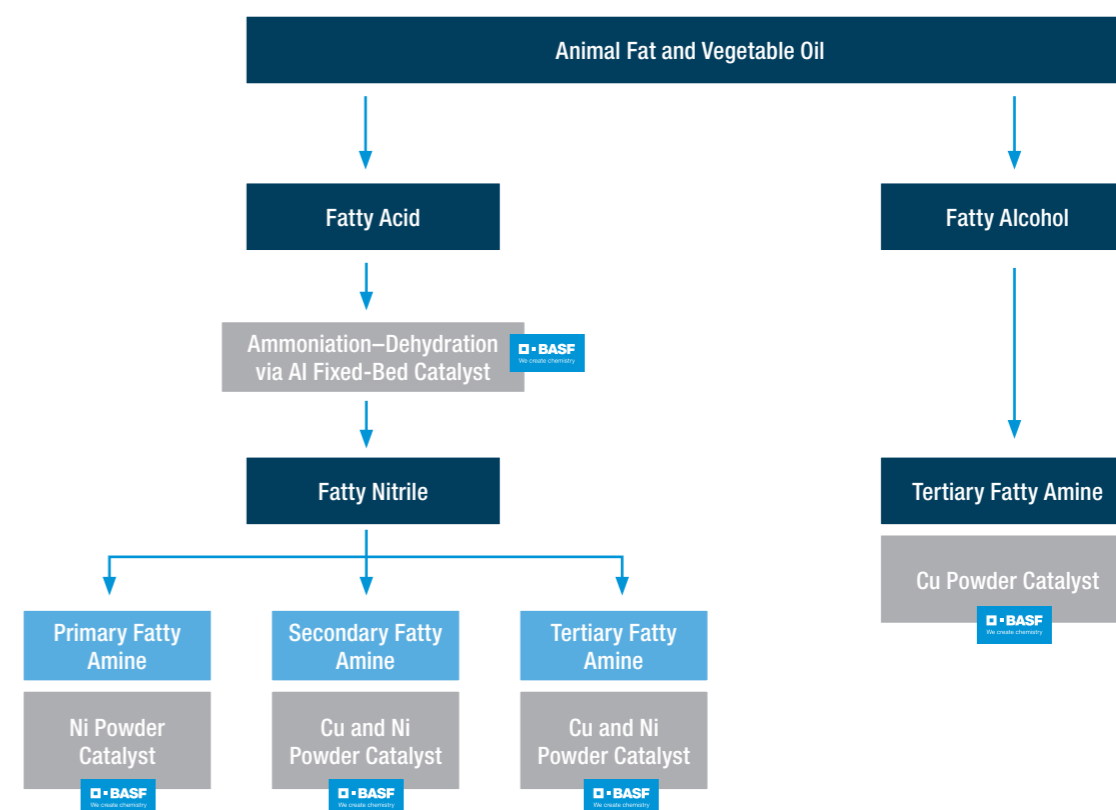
Animal Fat and Vegetable Oil

Fatty Acid

Ammoniation–Dehydration via Al Fixed-Bed Catalyst

BASF
We create chemistry

Fatty Nitrile

Primary Fatty Amine

Ni Powder Catalyst

BASF
We create chemistry

Secondary Fatty Amine

Cu and Ni Powder Catalyst

BASF
We create chemistry

Tertiary Fatty Amine

Cu and Ni Powder Catalyst

BASF
We create chemistry

Fatty Alcohol

Tertiary Fatty Amine

Cu Powder Catalyst

BASF
We create chemistry